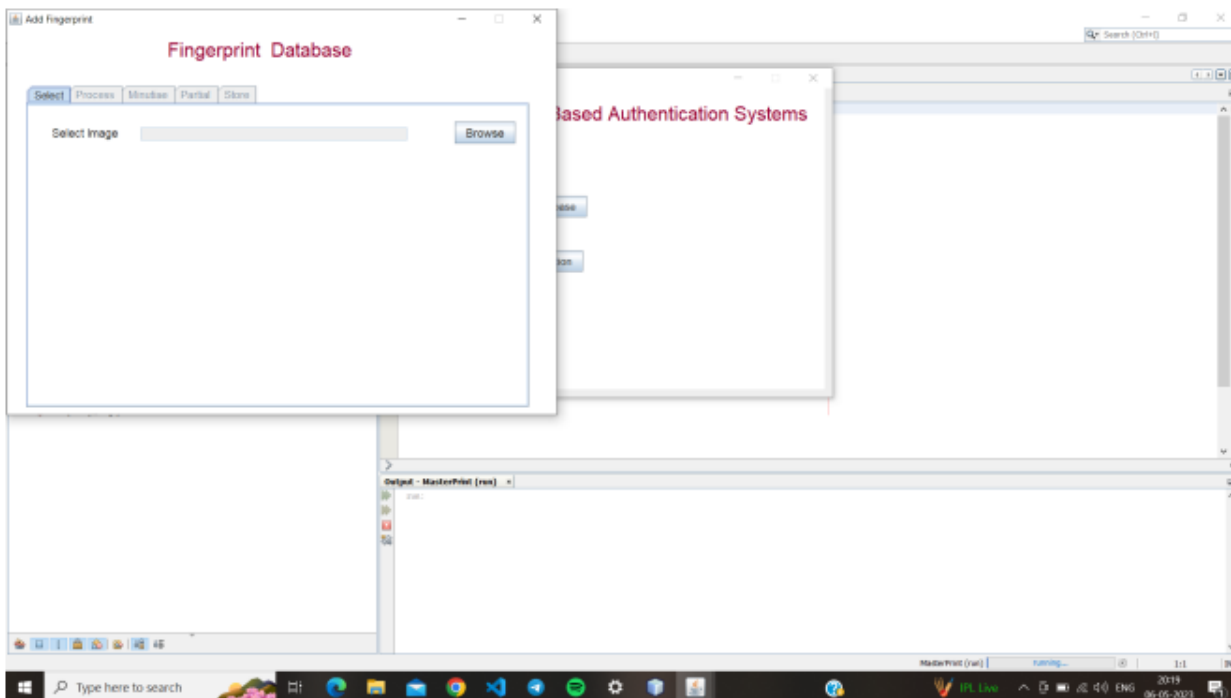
Add Fingerprint

Fingerprint Database

Select | Process | Minutiae | Partial | Store

Select Image

Browse

Based Authentication Systems

ase

ion

Search (Ctrl+I)

Output - MasterPrint (run)

run:

MasterPrint (run)

running...

1:1

Type here to search

IPL Live

ENG

20:19

06-05-2023